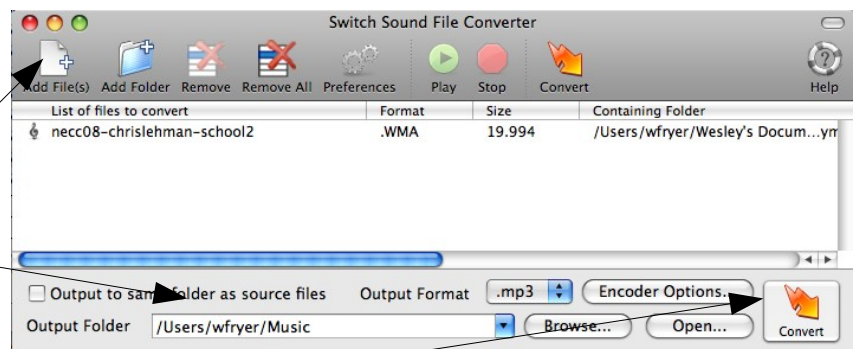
Switch Sound File Converter

Add File(s) Add Folder Remove Remove All Preferences Play Stop Convert Help

| List of files to convert | Format | Size | Containing Folder |
|---|---|---|---|
| necc08-chrislehman-school2 | .WMA | 19.994 | /Users/wfryer/Wesley's Docum...ym |

Output to sam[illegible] folder as source files Output Format .mp3 Encoder Options...

Output Folder /Users/wfryer/Music Browse... Open... Convert